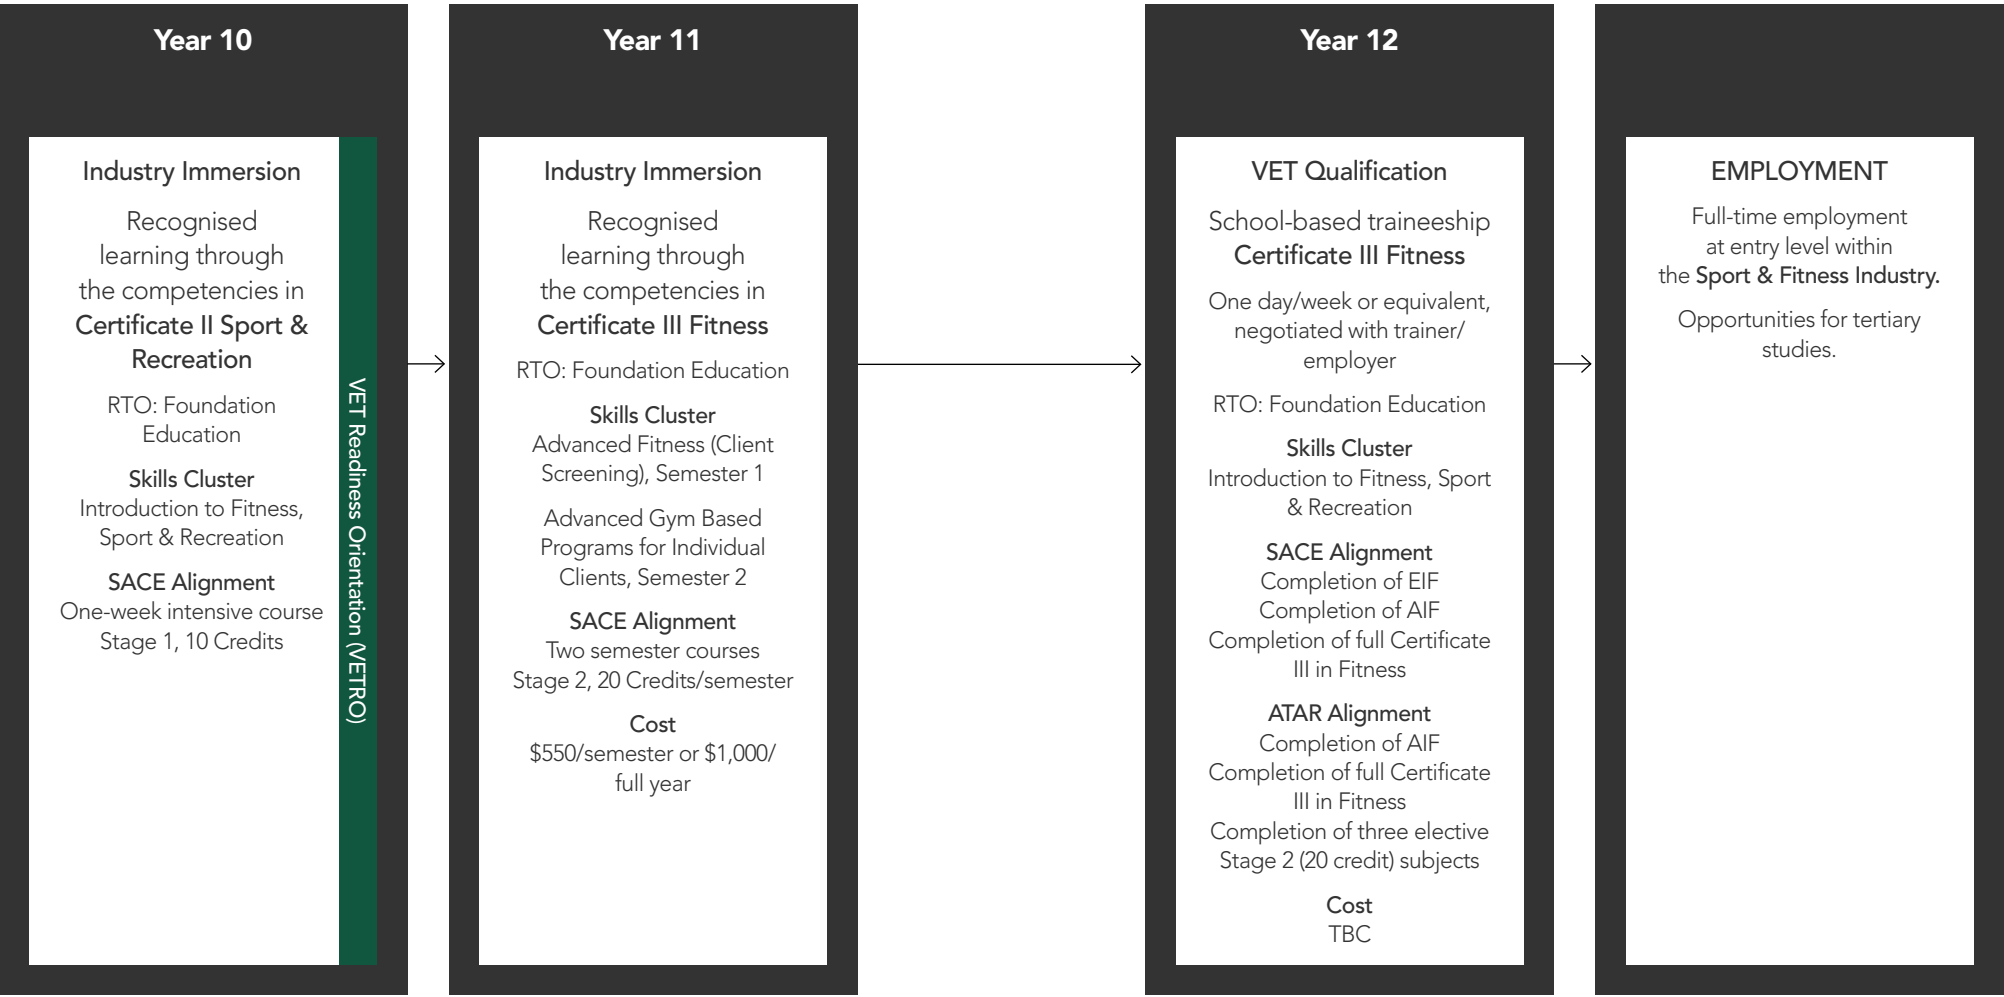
Year 10

Industry Immersion

Recognised learning through the competencies in Certificate II Sport & Recreation

RTO: Foundation Education

Skills Cluster
Introduction to Fitness, Sport & Recreation

SACE Alignment
One-week intensive course
Stage 1, 10 Credits

VET Readiness Orientation (VETRO)

Year 11

Industry Immersion

Recognised learning through the competencies in Certificate III Fitness

RTO: Foundation Education

Skills Cluster
Advanced Fitness (Client Screening), Semester 1

Advanced Gym Based Programs for Individual Clients, Semester 2

SACE Alignment
Two semester courses
Stage 2, 20 Credits/semester

Cost
\$550/semester or \$1,000/ full year

Year 12

VET Qualification

School-based traineeship
Certificate III Fitness

One day/week or equivalent, negotiated with trainer/ employer

RTO: Foundation Education

Skills Cluster
Introduction to Fitness, Sport & Recreation

SACE Alignment
Completion of EIF
Completion of AIF
Completion of full Certificate III in Fitness

ATAR Alignment
Completion of AIF
Completion of full Certificate III in Fitness
Completion of three elective Stage 2 (20 credit) subjects

Cost
TBC

EMPLOYMENT

Full-time employment at entry level within the Sport & Fitness Industry.

Opportunities for tertiary studies.